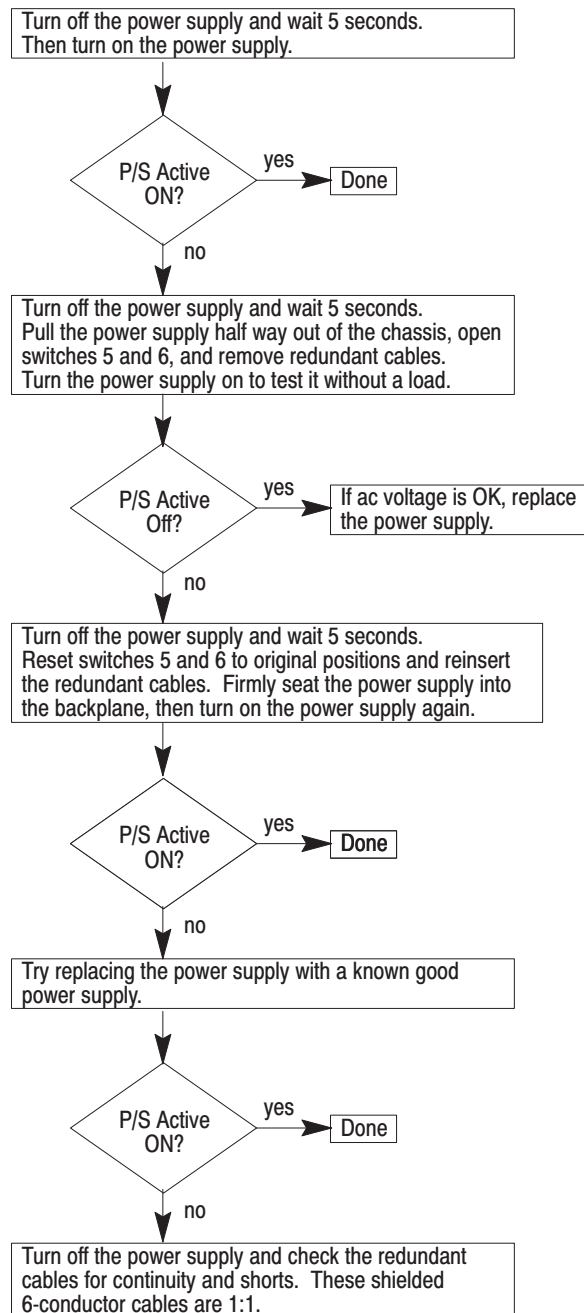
Turn off the power supply and wait 5 seconds.
Then turn on the power supply.

P/S Active ON?

yes

Done

no

Turn off the power supply and wait 5 seconds.
Pull the power supply half way out of the chassis, open switches 5 and 6, and remove redundant cables.
Turn the power supply on to test it without a load.

P/S Active Off?

yes

If ac voltage is OK, replace the power supply.

no

Turn off the power supply and wait 5 seconds.
Reset switches 5 and 6 to original positions and reinsert the redundant cables. Firmly seat the power supply into the backplane, then turn on the power supply again.

P/S Active ON?

yes

Done

no

Try replacing the power supply with a known good power supply.

P/S Active ON?

yes

Done

no

Turn off the power supply and check the redundant cables for continuity and shorts. These shielded 6-conductor cables are 1:1.